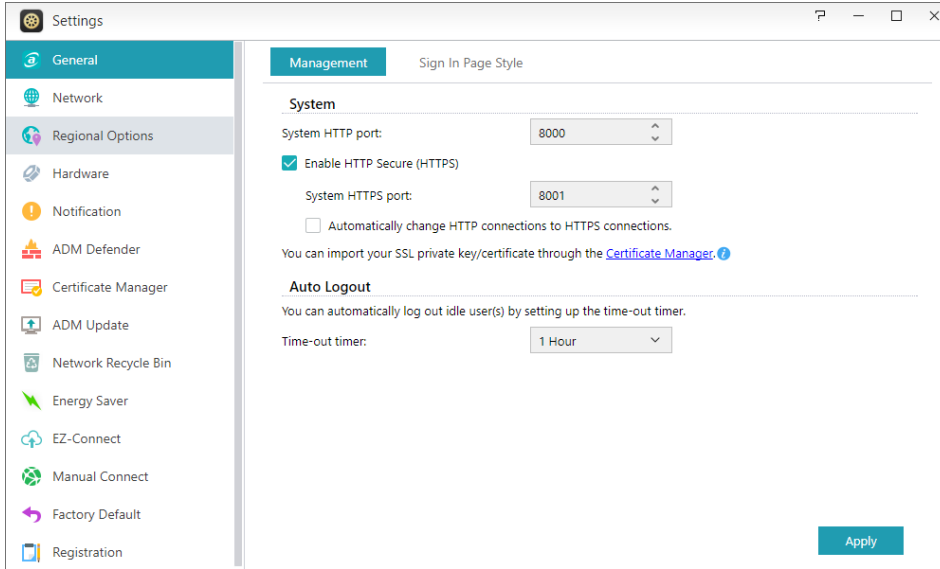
Settings

? — ☐ ✕

General
Network
Regional Options
Hardware
Notification
ADM Defender
Certificate Manager
ADM Update
Network Recycle Bin
Energy Saver
EZ-Connect
Manual Connect
Factory Default
Registration

Management
Sign In Page Style

System

System HTTP port: 8000

Enable HTTP Secure (HTTPS)

System HTTPS port: 8001

Automatically change HTTP connections to HTTPS connections.

You can import your SSL private key/certificate through the Certificate Manager.

Auto Logout

You can automatically log out idle user(s) by setting up the time-out timer.

Time-out timer: 1 Hour

Apply